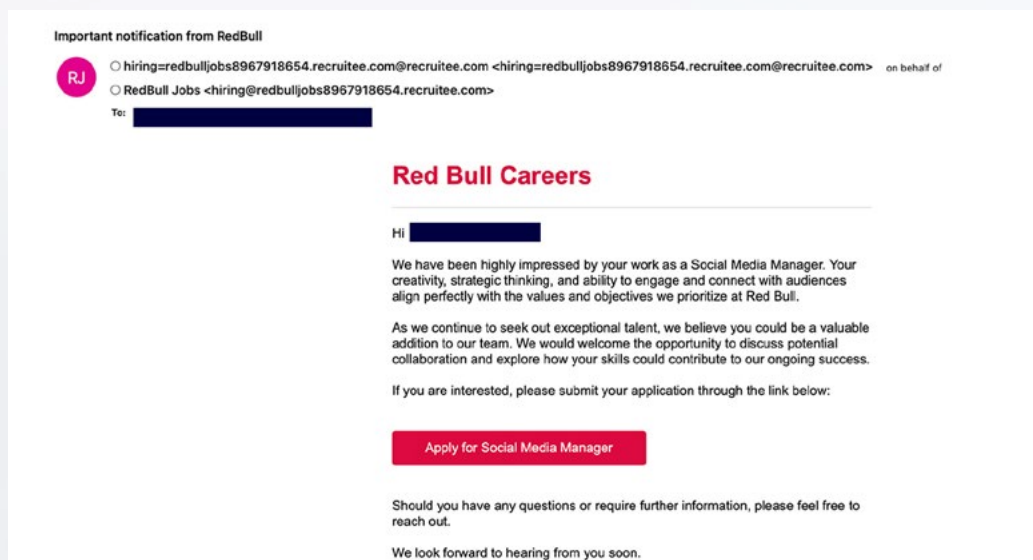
Important notification from RedBull

RJ

hiring=redbulljobs8967918654.recruitee.com@recruitee.com <hiring=redbulljobs8967918654.recruitee.com@recruitee.com> on behalf of

RedBull Jobs <hiring@redbulljobs8967918654.recruitee.com>

To:

Red Bull Careers

Hi

We have been highly impressed by your work as a Social Media Manager. Your creativity, strategic thinking, and ability to engage and connect with audiences align perfectly with the values and objectives we prioritize at Red Bull.

As we continue to seek out exceptional talent, we believe you could be a valuable addition to our team. We would welcome the opportunity to discuss potential collaboration and explore how your skills could contribute to our ongoing success.

If you are interested, please submit your application through the link below:

Apply for Social Media Manager

Should you have any questions or require further information, please feel free to reach out.

We look forward to hearing from you soon.